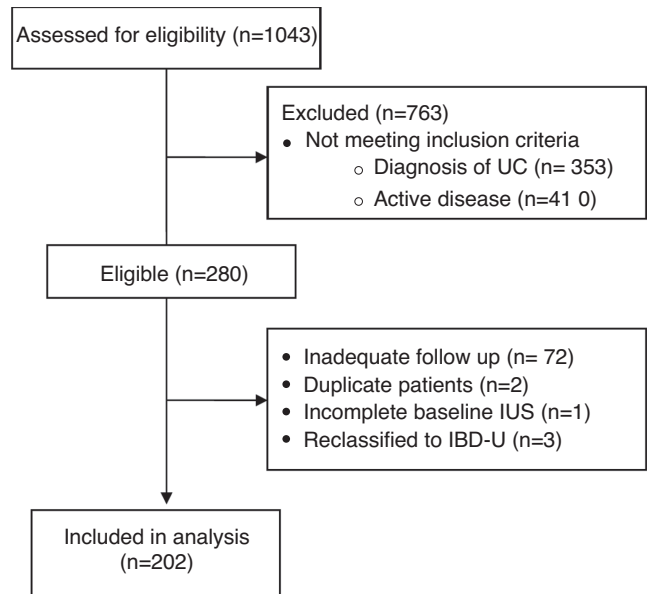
Assessed for eligibility (n=1043)

Excluded (n=763)
• Not meeting inclusion criteria
  ○ Diagnosis of UC (n= 353)
  ○ Active disease (n=41 0)

Eligible (n=280)

• Inadequate follow up (n= 72)
• Duplicate patients (n=2)
• Incomplete baseline IUS (n=1)
• Reclassified to IBD-U (n=3)

Included in analysis (n=202)